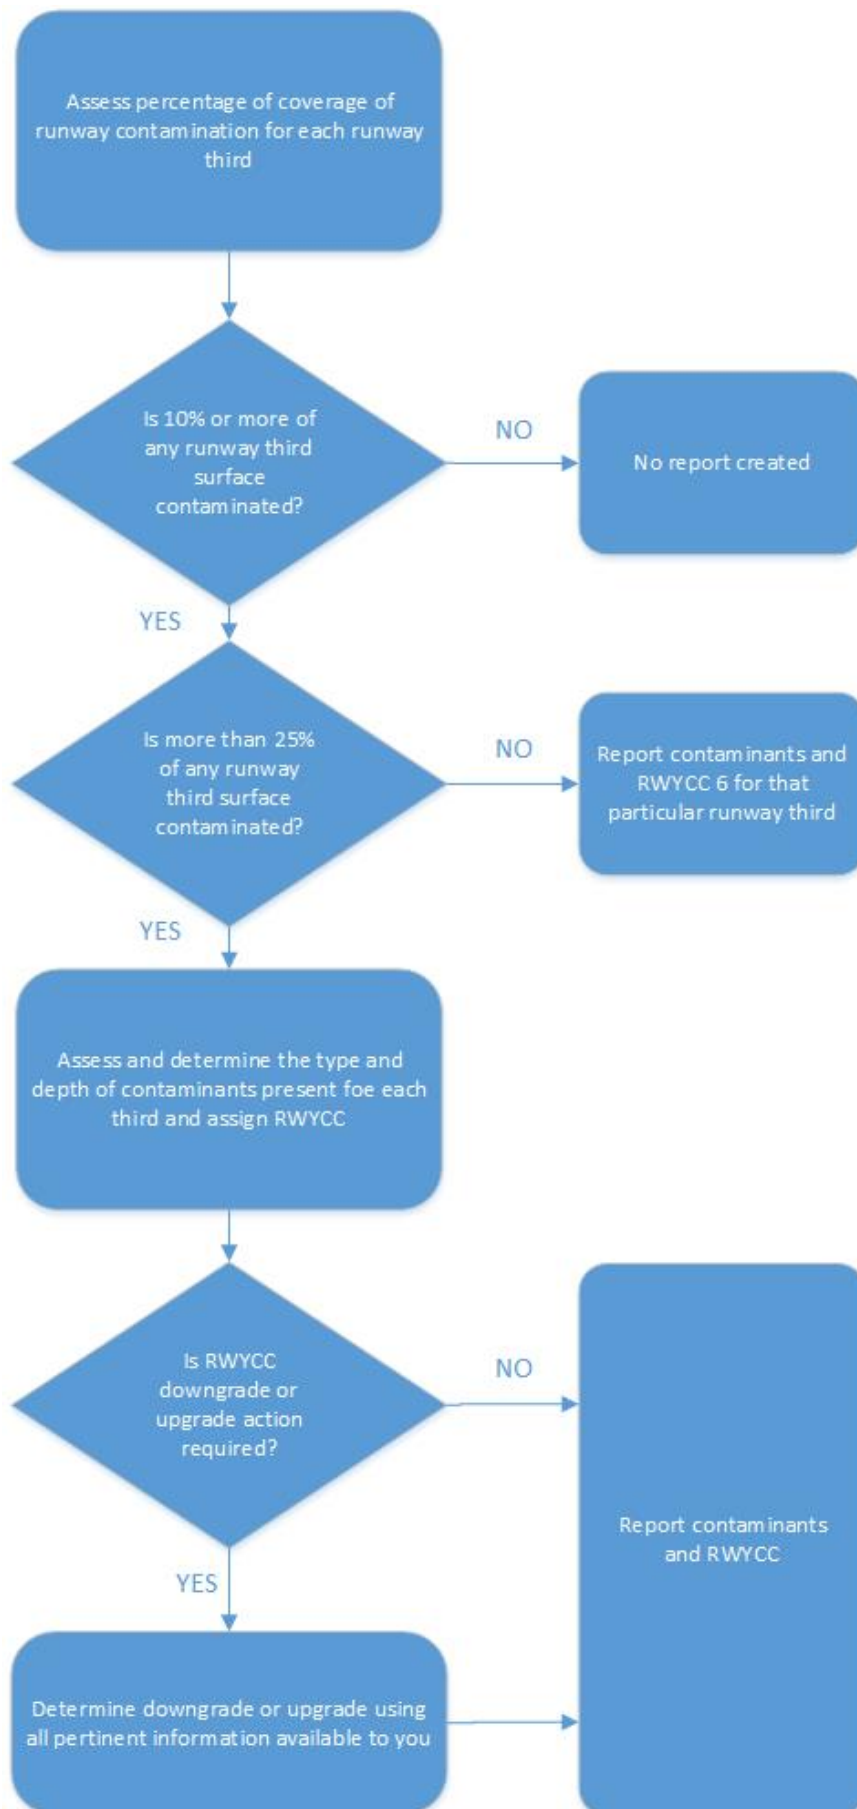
Assess percentage of coverage of runway contamination for each runway third

Is 10% or more of any runway third surface contaminated?

NO

No report created

YES

Is more than 25% of any runway third surface contaminated?

NO

Report contaminants and RWYCC 6 for that particular runway third

YES

Assess and determine the type and depth of contaminants present foe each third and assign RWYCC

Is RWYCC downgrade or upgrade action required?

NO

Report contaminants and RWYCC

YES

Determine downgrade or upgrade using all pertinent information available to you